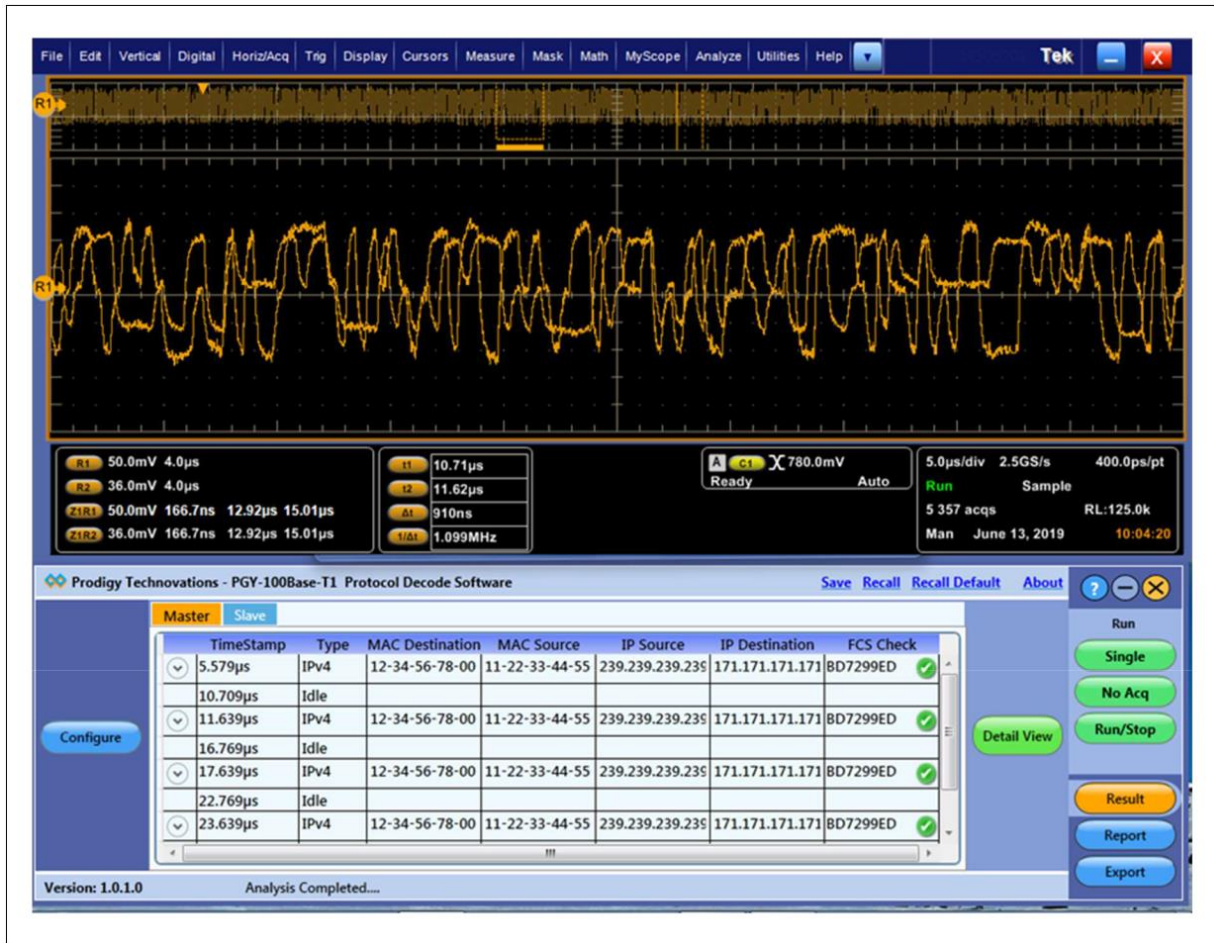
File Edit Vertical Digital Horiz/Acq Trig Display Cursors Measure Mask Math MyScope Analyze Utilities Help Tek

R1

R1

R1 50.0mV 4.0µs
R2 36.0mV 4.0µs
Z1R1 50.0mV 166.7ns 12.92µs 15.01µs
Z1R2 36.0mV 166.7ns 12.92µs 15.01µs

t1 10.71µs
t2 11.62µs
Δt 910ns
1/Δt 1.099MHz

A C1 780.0mV
Ready Auto

5.0µs/div 2.5GS/s 400.0ps/pt
Run Sample
5 357 acqs RL:125.0k
Man June 13, 2019 10:04:20

Prodigy Technovations - PGY-100Base-T1 Protocol Decode Software
Save Recall Recall Default About

Master Slave

| | TimeStamp | Type | MAC Destination | MAC Source | IP Source | IP Destination | FCS Check |
|---|---|---|---|---|---|---|---|
| | 5.579µs | IPv4 | 12-34-56-78-00 | 11-22-33-44-55 | 239.239.239.239 | 171.171.171.171 | BD7299ED |
| | 10.709µs | Idle | | | | | |
| | 11.639µs | IPv4 | 12-34-56-78-00 | 11-22-33-44-55 | 239.239.239.239 | 171.171.171.171 | BD7299ED |
| | 16.769µs | Idle | | | | | |
| | 17.639µs | IPv4 | 12-34-56-78-00 | 11-22-33-44-55 | 239.239.239.239 | 171.171.171.171 | BD7299ED |
| | 22.769µs | Idle | | | | | |
| | 23.639µs | IPv4 | 12-34-56-78-00 | 11-22-33-44-55 | 239.239.239.239 | 171.171.171.171 | BD7299ED |

Configure
Detail View

Run
Single
No Acq
Run/Stop
Result
Report
Export

Version: 1.0.1.0 Analysis Completed....